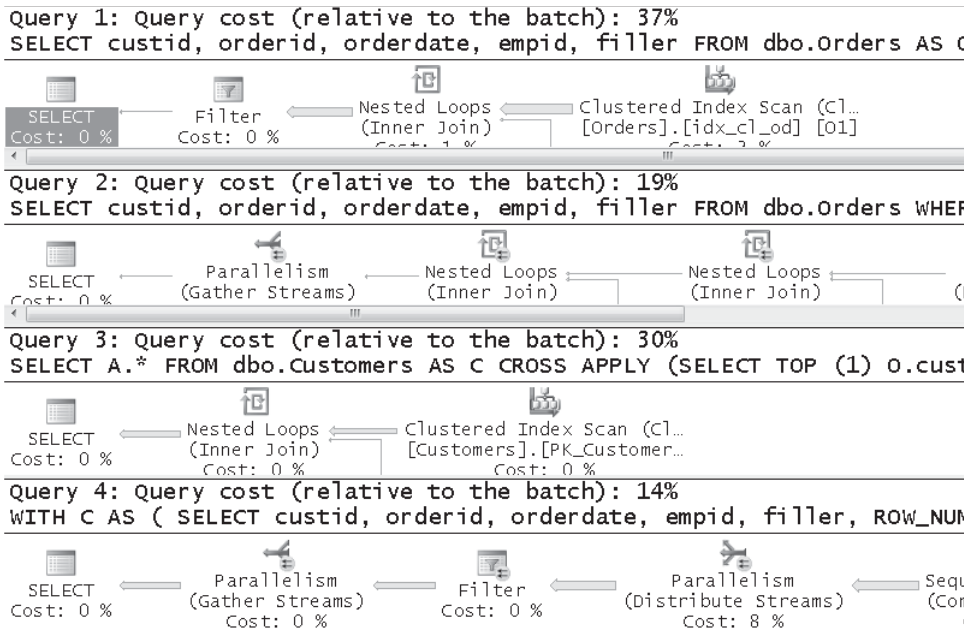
Query 1: Query cost (relative to the batch): 37%
SELECT custid, orderid, orderdate, empid, filler FROM dbo.Orders AS O

SELECT
Cost: 0 %

Filter
Cost: 0 %

Nested Loops
(Inner Join)
Cost: 1 %

Clustered Index Scan (Cl…
[Orders].[idx_cl_od] [O1]
Cost: 3 %

Query 2: Query cost (relative to the batch): 19%
SELECT custid, orderid, orderdate, empid, filler FROM dbo.Orders WHEF

SELECT
Cost: 0 %

Parallelism
(Gather Streams)

Nested Loops
(Inner Join)

Nested Loops
(Inner Join)

Query 3: Query cost (relative to the batch): 30%
SELECT A.* FROM dbo.Customers AS C CROSS APPLY (SELECT TOP (1) O.cust

SELECT
Cost: 0 %

Nested Loops
(Inner Join)
Cost: 0 %

Clustered Index Scan (Cl…
[Customers].[PK_Customer…
Cost: 0 %

Query 4: Query cost (relative to the batch): 14%
WITH C AS ( SELECT custid, orderid, orderdate, empid, filler, ROW_NUM

SELECT
Cost: 0 %

Parallelism
(Gather Streams)
Cost: 0 %

Filter
Cost: 0 %

Parallelism
(Distribute Streams)
Cost: 8 %

Sequ
(Con